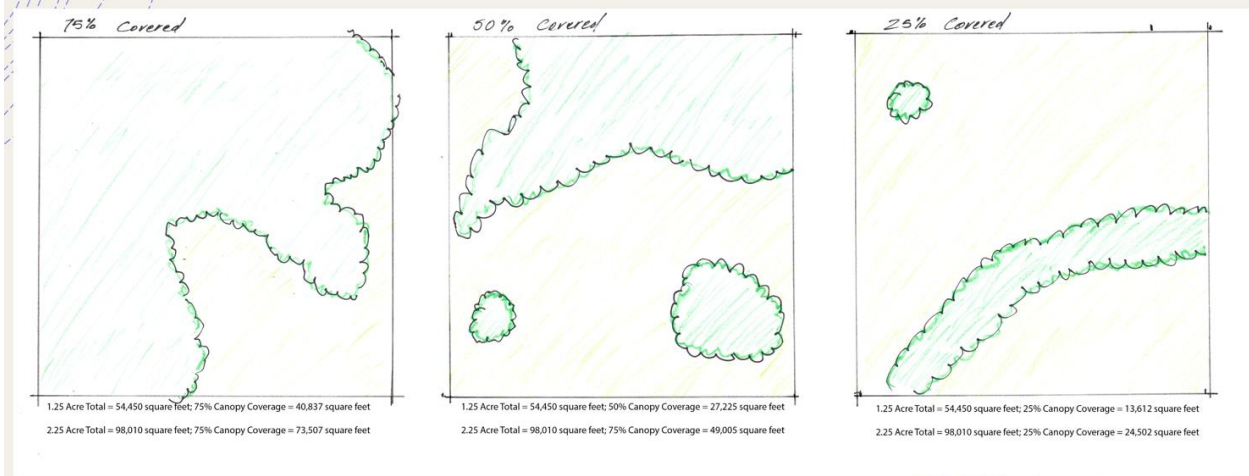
75% Covered

1.25 Acre Total = 54,450 square feet; 75% Canopy Coverage = 40,837 square feet

2.25 Acre Total = 98,010 square feet; 75% Canopy Coverage = 73,507 square feet

50% Covered

1.25 Acre Total = 54,450 square feet; 50% Canopy Coverage = 27,225 square feet

2.25 Acre Total = 98,010 square feet; 75% Canopy Coverage = 49,005 square feet

25% Covered

1.25 Acre Total = 54,450 square feet; 25% Canopy Coverage = 13,612 square feet

2.25 Acre Total = 98,010 square feet; 25% Canopy Coverage = 24,502 square feet